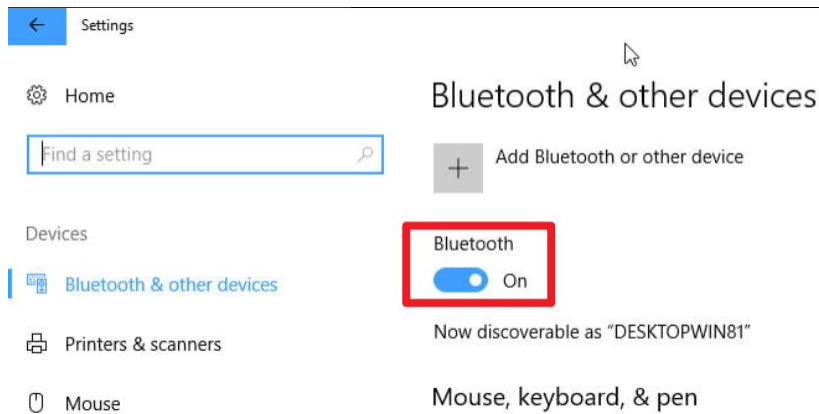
Settings

Home

Find a setting

Devices

Bluetooth & other devices

Printers & scanners

Mouse

Bluetooth & other devices

Add Bluetooth or other device

Bluetooth

On

Now discoverable as “DESKTOPWIN81”

Mouse, keyboard, & pen